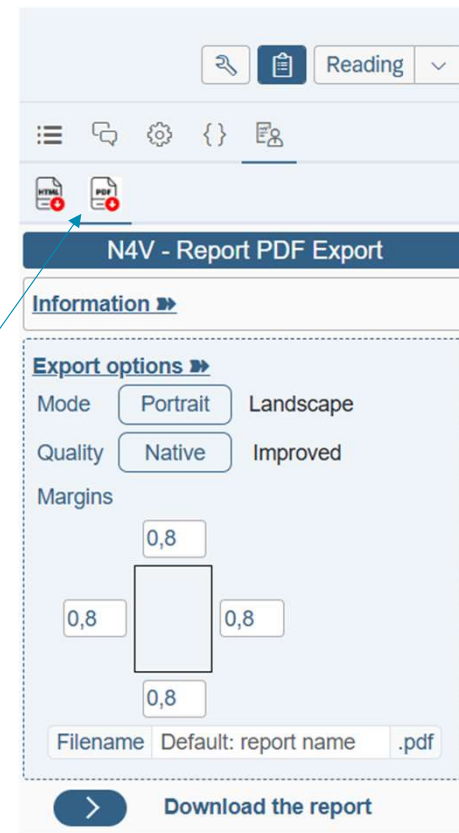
Reading

HTML PDF

N4V - Report PDF Export

Information

Export options

Mode Portrait Landscape

Quality Native Improved

Margins

0,8

0,8 0,8

0,8

Filename Default: report name .pdf

Download the report